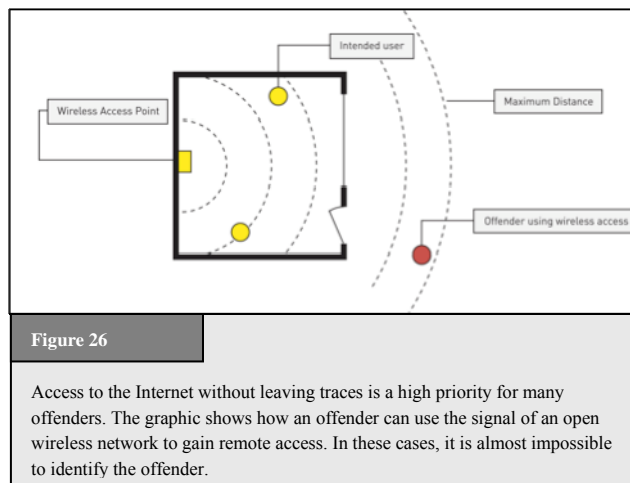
Intended user

Wireless Access Point

Maximum Distance

Offender using wireless access

Figure 26

Access to the Internet without leaving traces is a high priority for many offenders. The graphic shows how an offender can use the signal of an open wireless network to gain remote access. In these cases, it is almost impossible to identify the offender.